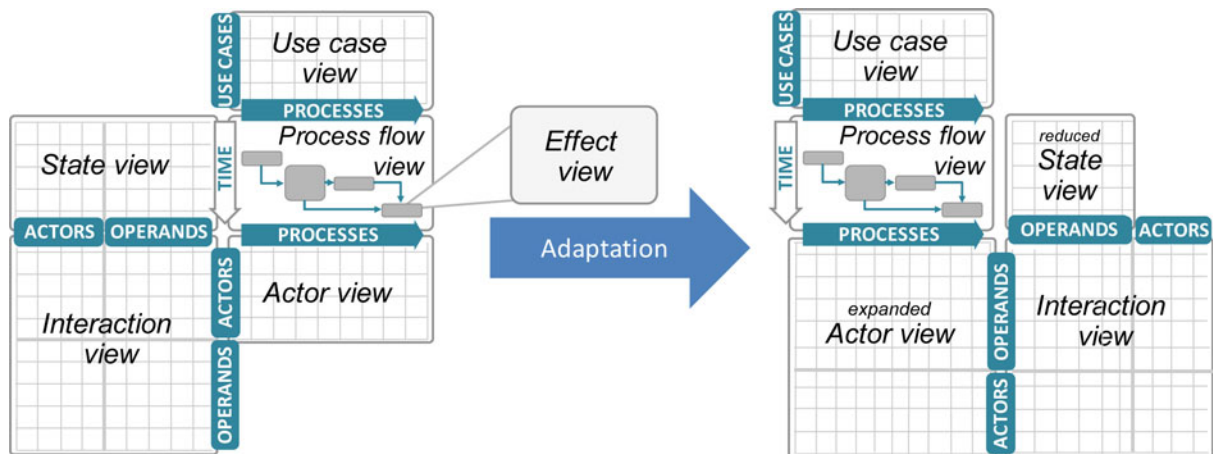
USE CASES

Use case view

PROCESSES

TIME

State view

Process flow view

Effect view

ACTORS OPERANDS

PROCESSES

ACTORS

Actor view

Interaction view

OPERANDS

Adaptation

USE CASES

Use case view

PROCESSES

TIME

Process flow view

reduced State view

PROCESSES

OPERANDS ACTORS

expanded Actor view

OPERANDS

Interaction view

ACTORS